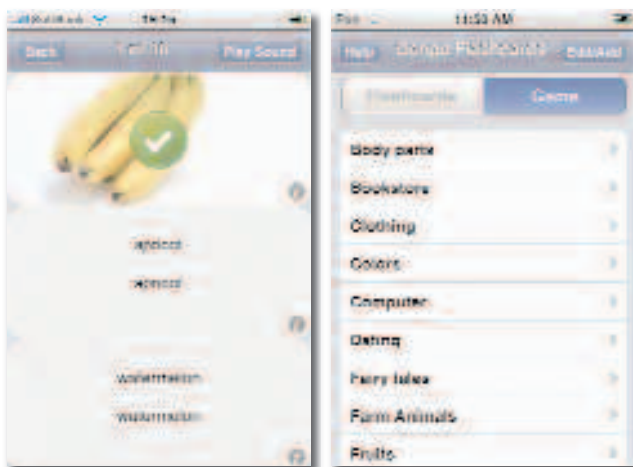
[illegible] 11:53 AM

Back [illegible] Play Sound

apricot

apricot

watermelon

watermelon

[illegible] 11:53 AM

Help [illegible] Flashcards Edit/Add

Flashcards Game

Body parts

Bookstore

Clothing

Colors

Computer

Dating

Fairy tales

Farm Animals

Fruits